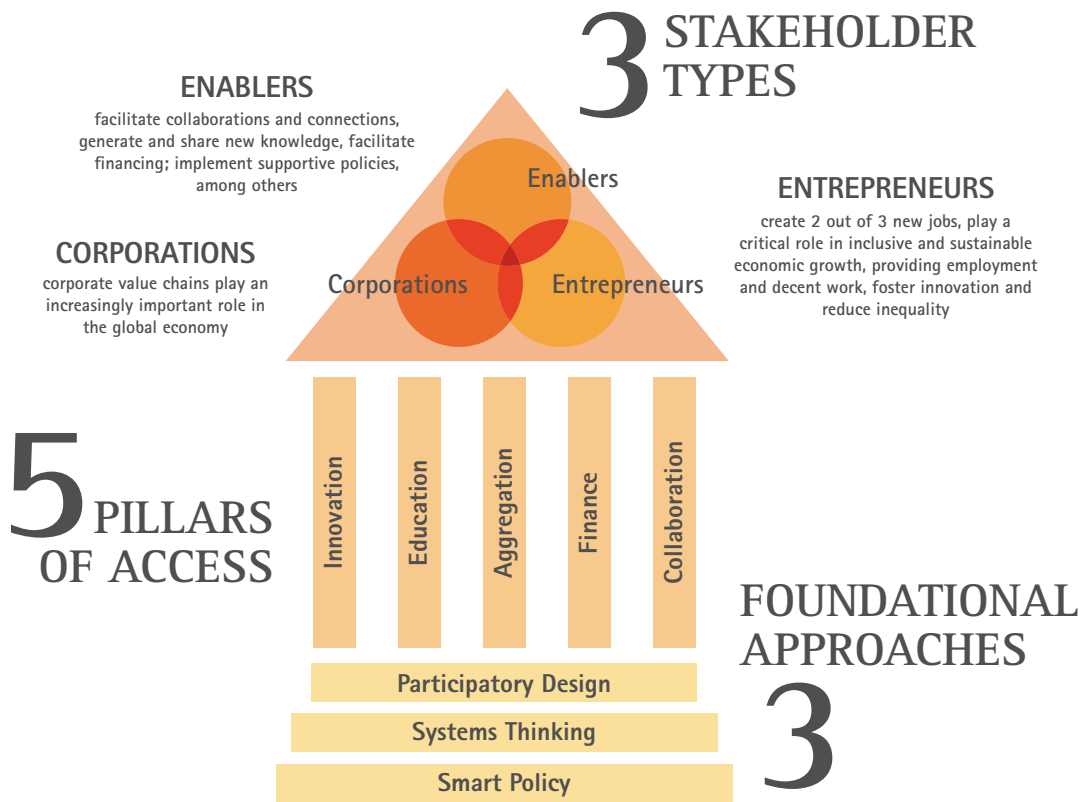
3 STAKEHOLDER TYPES

ENABLERS
facilitate collaborations and connections, generate and share new knowledge, facilitate financing; implement supportive policies, among others

CORPORATIONS
corporate value chains play an increasingly important role in the global economy

ENTREPRENEURS
create 2 out of 3 new jobs, play a critical role in inclusive and sustainable economic growth, providing employment and decent work, foster innovation and reduce inequality

Enablers
Corporations
Entrepreneurs

5 PILLARS OF ACCESS

Innovation
Education
Aggregation
Finance
Collaboration

FOUNDATIONAL APPROACHES 3

Participatory Design
Systems Thinking
Smart Policy